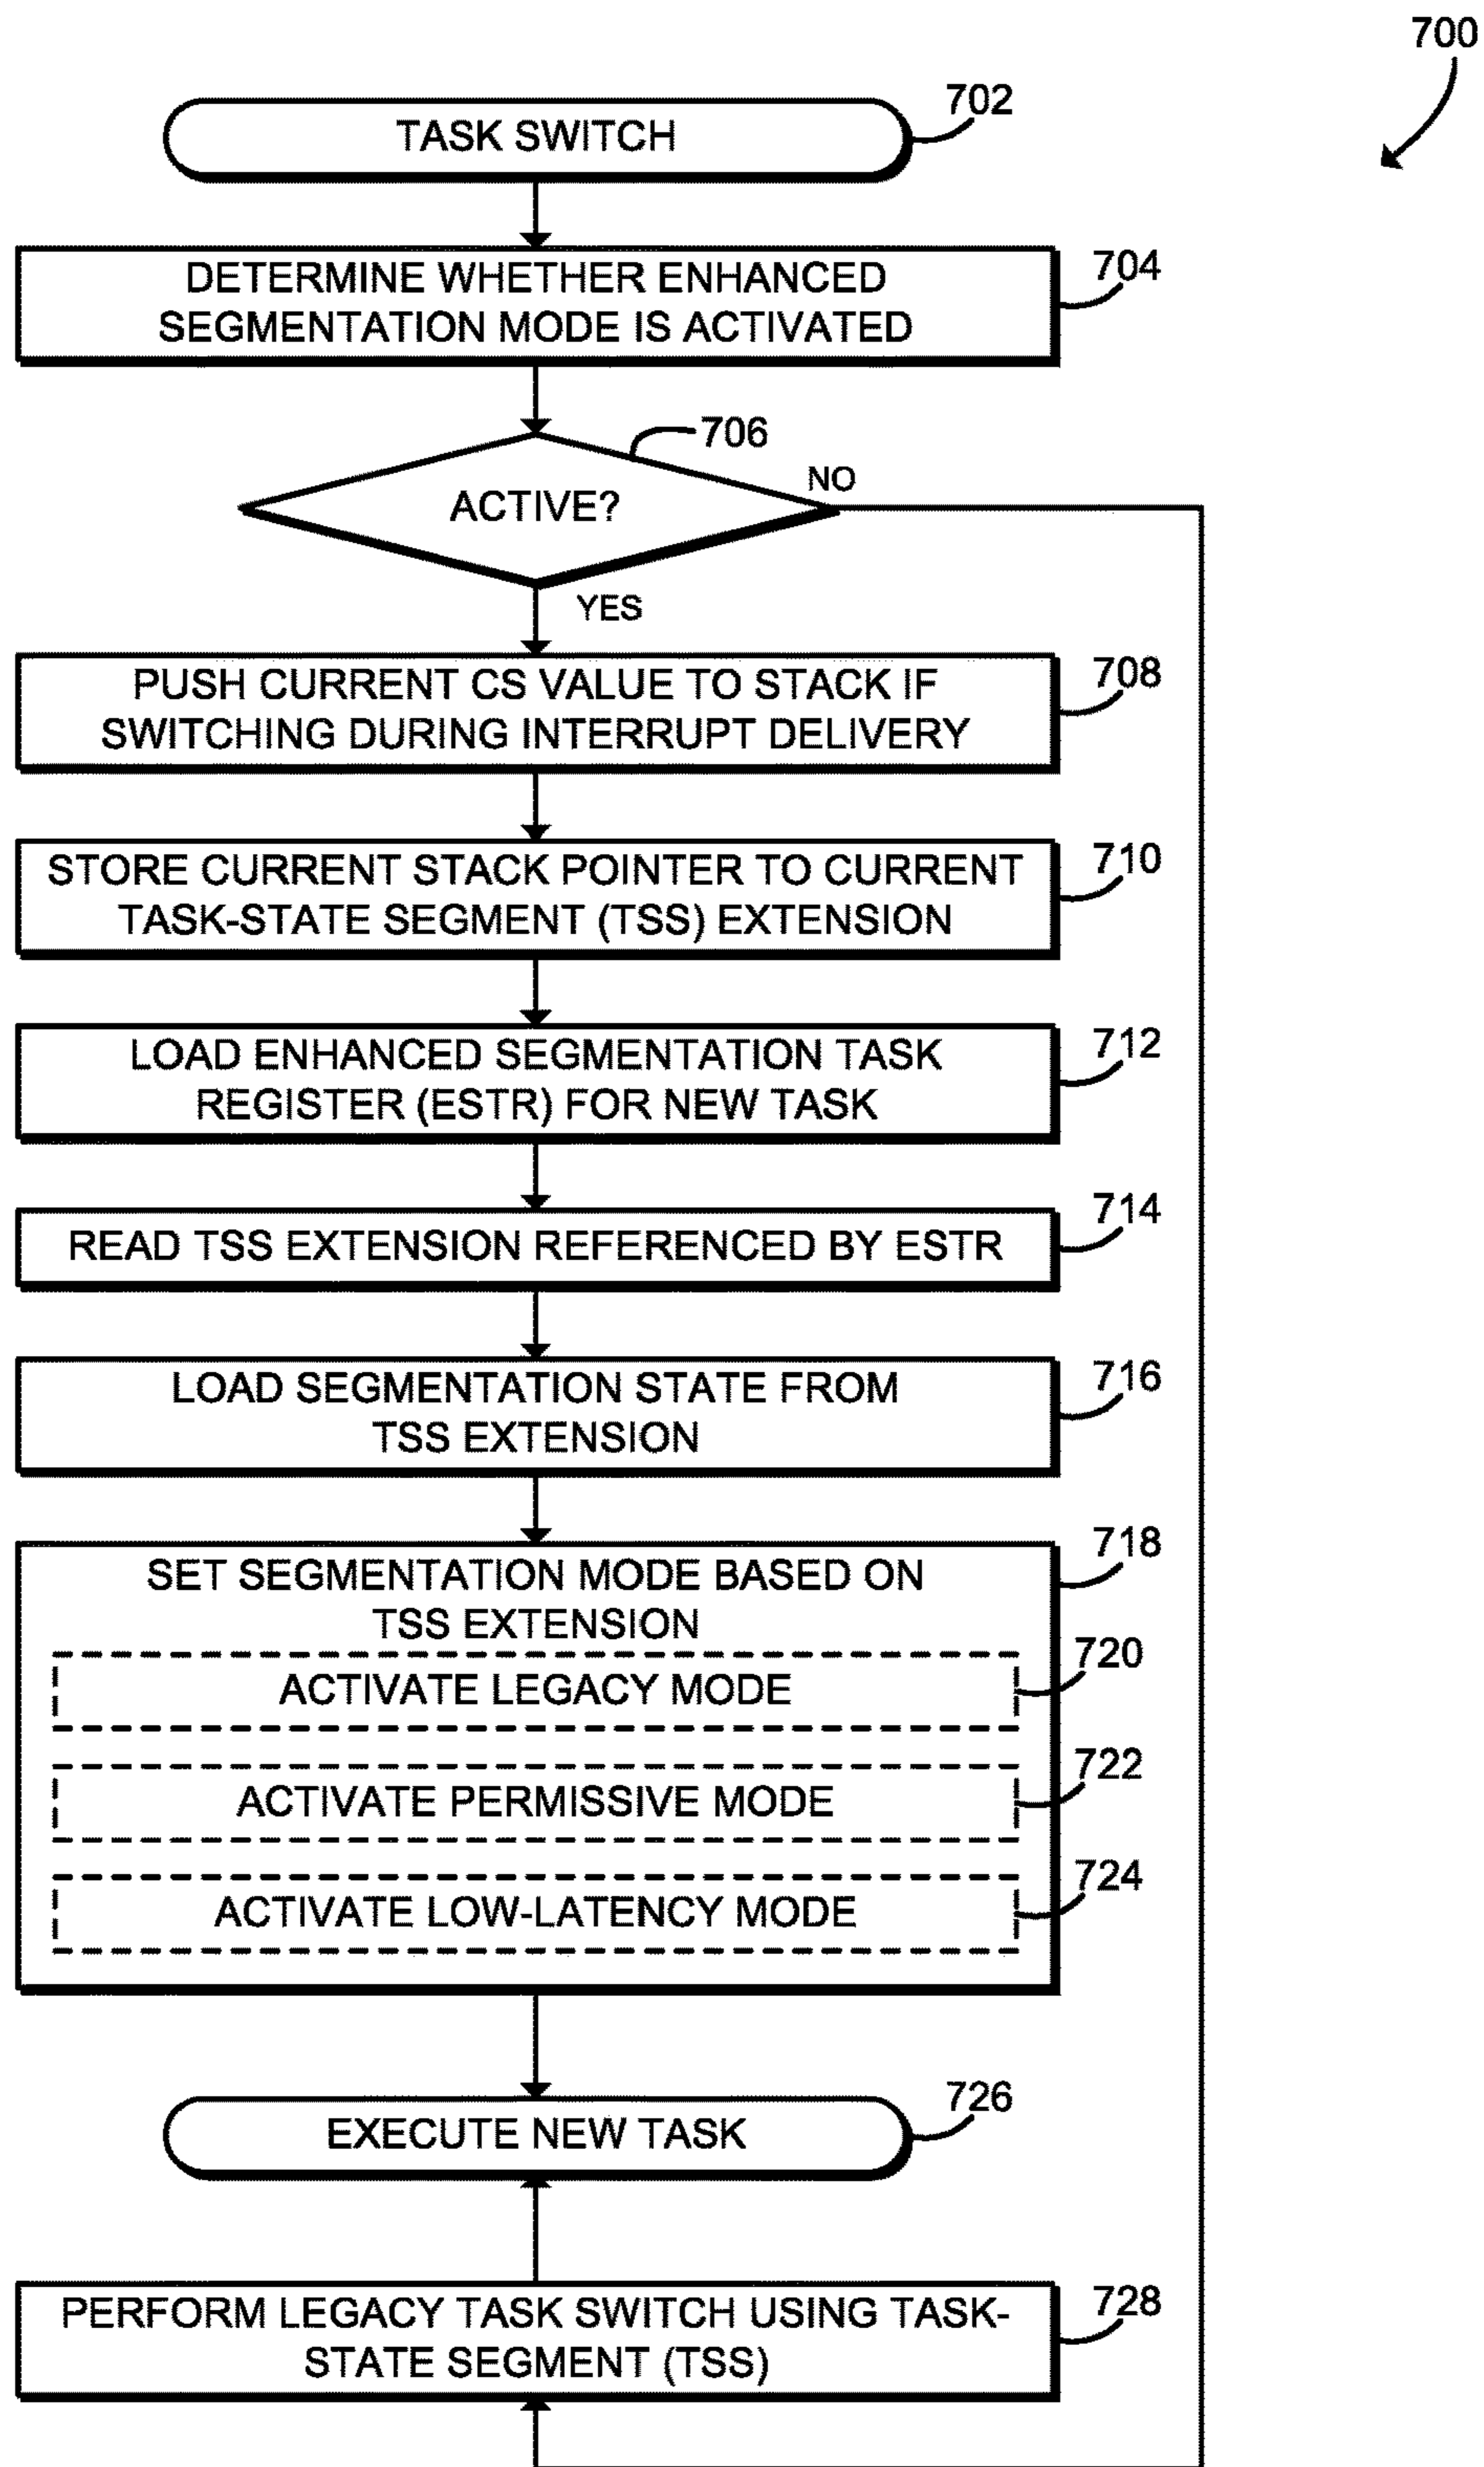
700

TASK SWITCH 702

DETERMINE WHETHER ENHANCED SEGMENTATION MODE IS ACTIVATED 704

706

ACTIVE?

NO

YES

PUSH CURRENT CS VALUE TO STACK IF SWITCHING DURING INTERRUPT DELIVERY 708

STORE CURRENT STACK POINTER TO CURRENT TASK-STATE SEGMENT (TSS) EXTENSION 710

LOAD ENHANCED SEGMENTATION TASK REGISTER (ESTR) FOR NEW TASK 712

READ TSS EXTENSION REFERENCED BY ESTR 714

LOAD SEGMENTATION STATE FROM TSS EXTENSION 716

SET SEGMENTATION MODE BASED ON TSS EXTENSION 718

ACTIVATE LEGACY MODE 720

ACTIVATE PERMISSIVE MODE 722

ACTIVATE LOW-LATENCY MODE 724

EXECUTE NEW TASK 726

PERFORM LEGACY TASK SWITCH USING TASK-STATE SEGMENT (TSS) 728